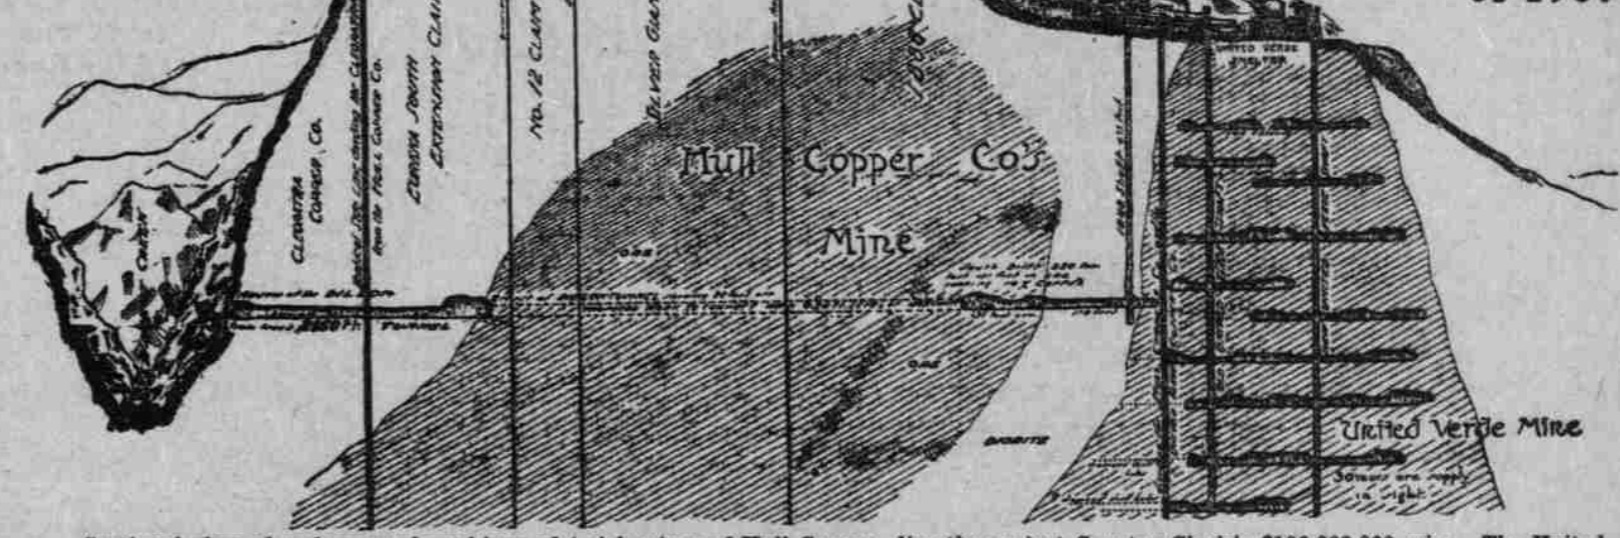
CLEOPATRA COPPER CO.

Ground for Con. Dating Mr. Cleopatra from the Hull Copper Co.

Zenora South Extension Clai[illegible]

No. 12 Clai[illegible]

Silver Gu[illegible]

Mull Copper Co's Mine

UNITED VERDE SMELTER

Crater

ORE

ORE

DIORITE

United Verde Mine

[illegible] in Sight